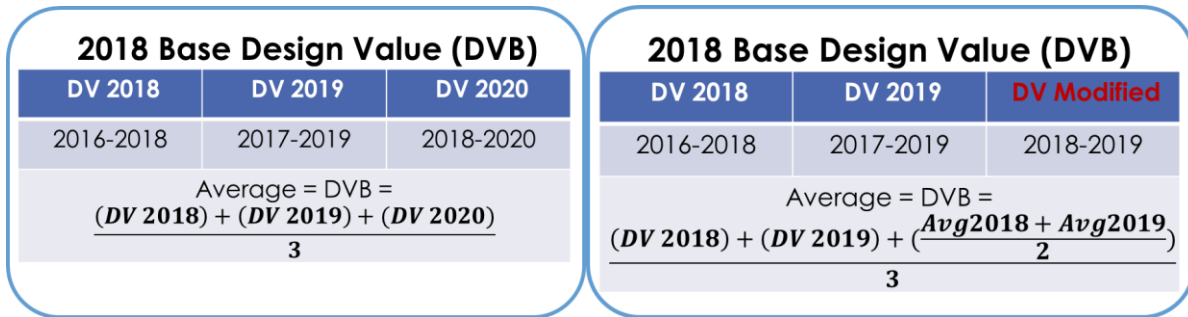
2018 Base Design Value (DVB)

| DV 2018 | DV 2019 | DV 2020 |
|---|---|---|
| 2016-2018 | 2017-2019 | 2018-2020 |

Average = DVB = $\frac{(\boldsymbol{DV\ 2018}) + (\boldsymbol{DV\ 2019}) + (\boldsymbol{DV\ 2020})}{\boldsymbol{3}}$

2018 Base Design Value (DVB)

| DV 2018 | DV 2019 | DV Modified |
|---|---|---|
| 2016-2018 | 2017-2019 | 2018-2019 |

Average = DVB = $\frac{(\boldsymbol{DV\ 2018}) + (\boldsymbol{DV\ 2019}) + (\frac{\boldsymbol{Avg2018 + Avg2019}}{\boldsymbol{2}})}{\boldsymbol{3}}$